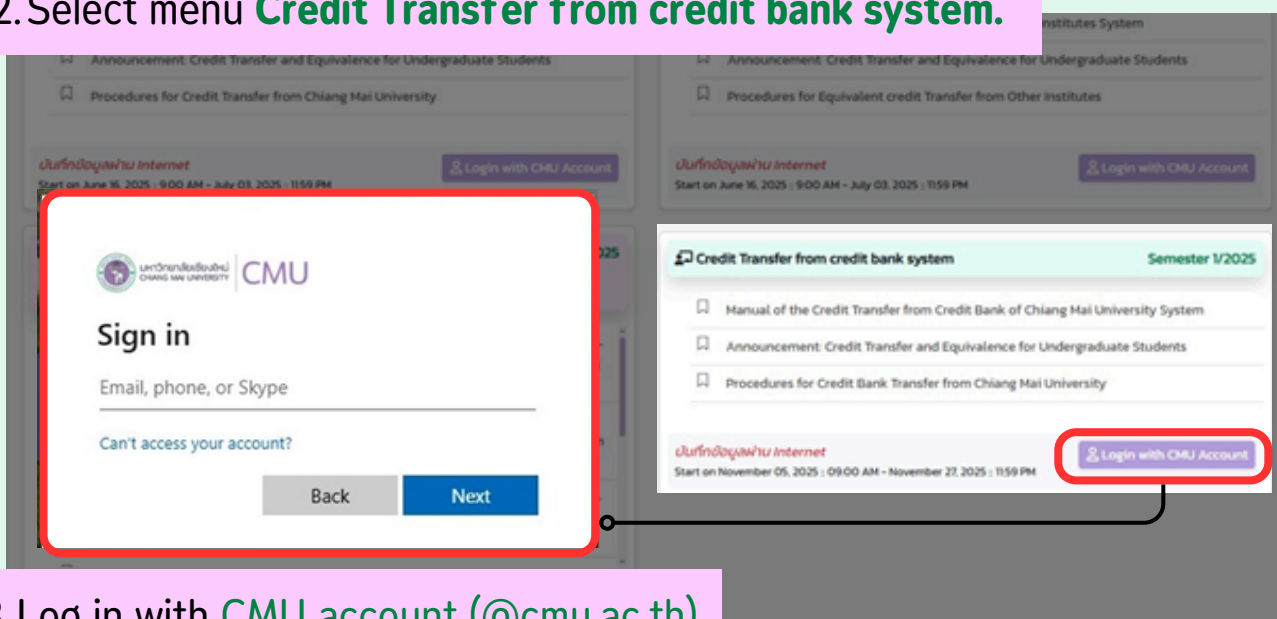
2. Select menu **Credit Transfer from credit bank system.**

Announcement: Credit Transfer and Equivalence for Undergraduate Students

Procedures for Credit Transfer from Chiang Mai University

บันทึกข้อมูลผ่าน Internet

Login with CMU Account

Start on June 16, 2025 : 9:00 AM - July 03, 2025 : 11:59 PM

Institutes System

Announcement: Credit Transfer and Equivalence for Undergraduate Students

Procedures for Equivalent credit Transfer from Other Institutes

บันทึกข้อมูลผ่าน Internet

Login with CMU Account

Start on June 16, 2025 : 9:00 AM - July 03, 2025 : 11:59 PM

มหาวิทยาลัยเชียงใหม่ CHIANG MAI UNIVERSITY CMU

Sign in

Email, phone, or Skype

Can't access your account?

Back

Next

Credit Transfer from credit bank system

Semester 1/2025

Manual of the Credit Transfer from Credit Bank of Chiang Mai University System

Announcement: Credit Transfer and Equivalence for Undergraduate Students

Procedures for Credit Bank Transfer from Chiang Mai University

บันทึกข้อมูลผ่าน Internet

Start on November 05, 2025 : 09:00 AM - November 27, 2025 : 11:59 PM

Login with CMU Account

3. Log in with CMU account (@cmu.ac.th)